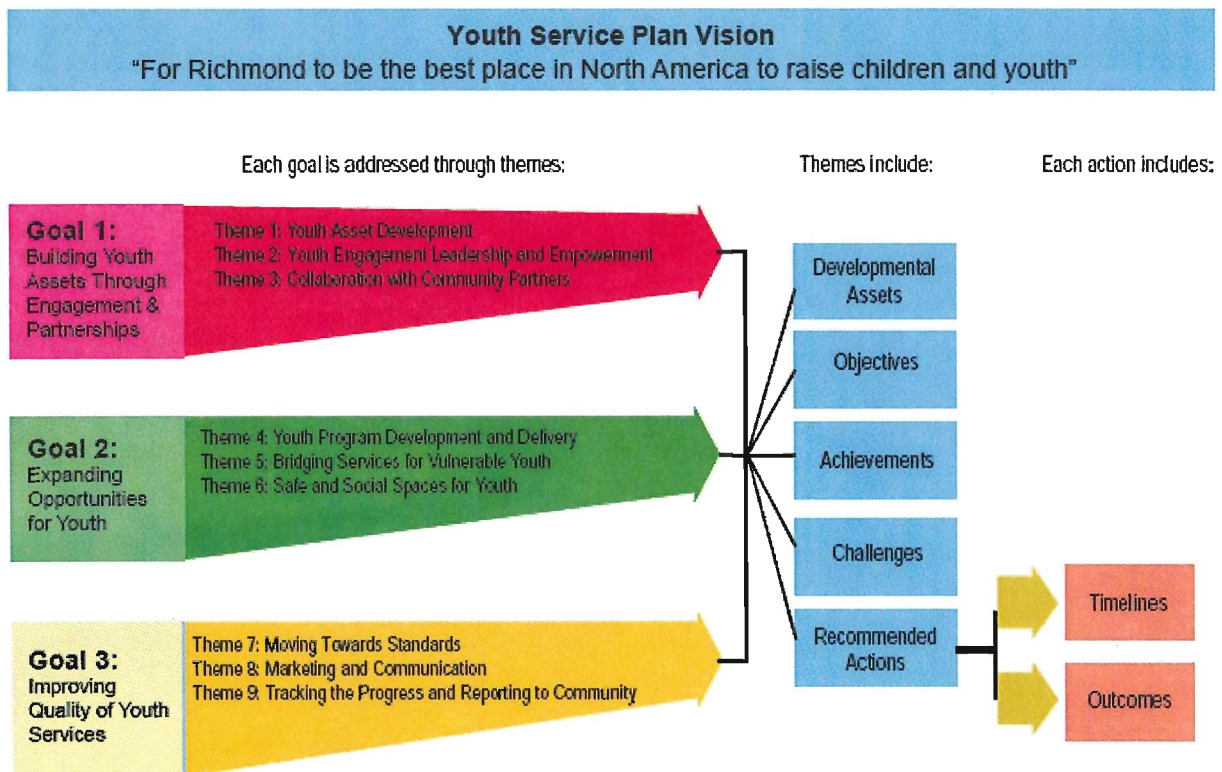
Youth Service Plan Vision
"For Richmond to be the best place in North America to raise children and youth"

Each goal is addressed through themes:

Themes include:

Each action includes:

Goal 1:
Building Youth Assets Through Engagement & Partnerships

Theme 1: Youth Asset Development
Theme 2: Youth Engagement Leadership and Empowerment
Theme 3: Collaboration with Community Partners

Goal 2:
Expanding Opportunities for Youth

Theme 4: Youth Program Development and Delivery
Theme 5: Bridging Services for Vulnerable Youth
Theme 6: Safe and Social Spaces for Youth

Goal 3:
Improving Quality of Youth Services

Theme 7: Moving Towards Standards
Theme 8: Marketing and Communication
Theme 9: Tracking the Progress and Reporting to Community

Developmental Assets

Objectives

Achievements

Challenges

Recommended Actions

Timelines

Outcomes